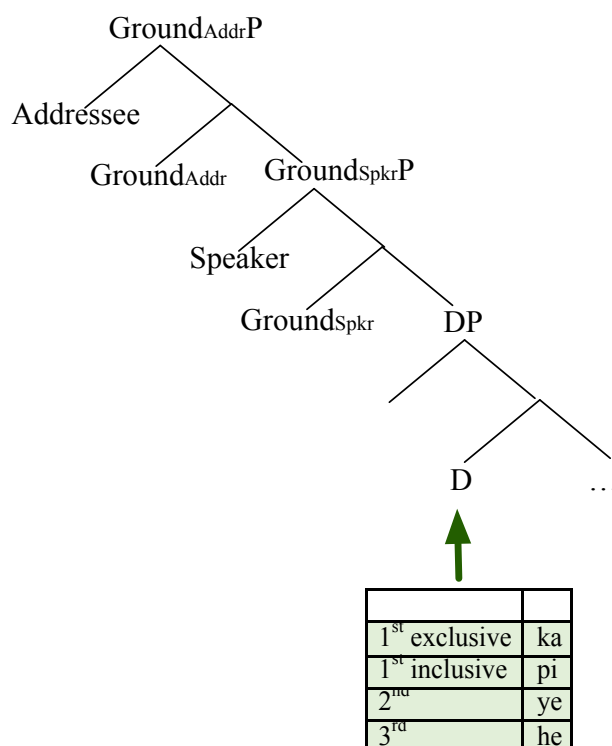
Ground$_{Addr}$P

Addressee

Ground$_{Addr}$

Ground$_{Spkr}$P

Speaker

Ground$_{Spkr}$

DP

D

…

| | |
|---|---|
| 1$^{st}$ exclusive | ka |
| 1$^{st}$ inclusive | pi |
| 2$^{nd}$ | ye |
| 3$^{rd}$ | he |